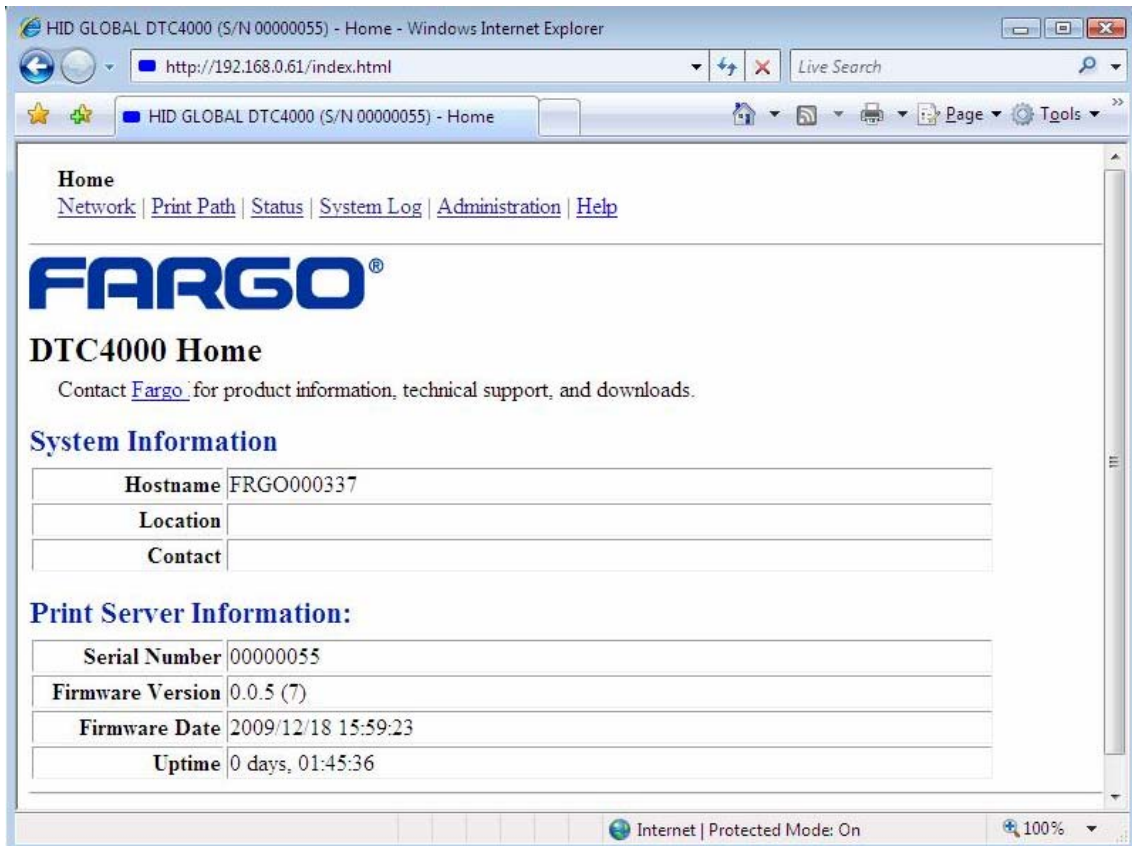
HID GLOBAL DTC4000 (S/N 00000055) - Home - Windows Internet Explorer

http://192.168.0.61/index.html

Live Search

HID GLOBAL DTC4000 (S/N 00000055) - Home

Page ▾ Tools ▾

Home
Network | Print Path | Status | System Log | Administration | Help

FARGO®

DTC4000 Home

Contact Fargo for product information, technical support, and downloads.

System Information

| | |
|---|---|
| Hostname | FRGO000337 |
| Location | |
| Contact | |

Print Server Information:

| | |
|---|---|
| Serial Number | 00000055 |
| Firmware Version | 0.0.5 (7) |
| Firmware Date | 2009/12/18 15:59:23 |
| Uptime | 0 days, 01:45:36 |

Internet | Protected Mode: On

100%